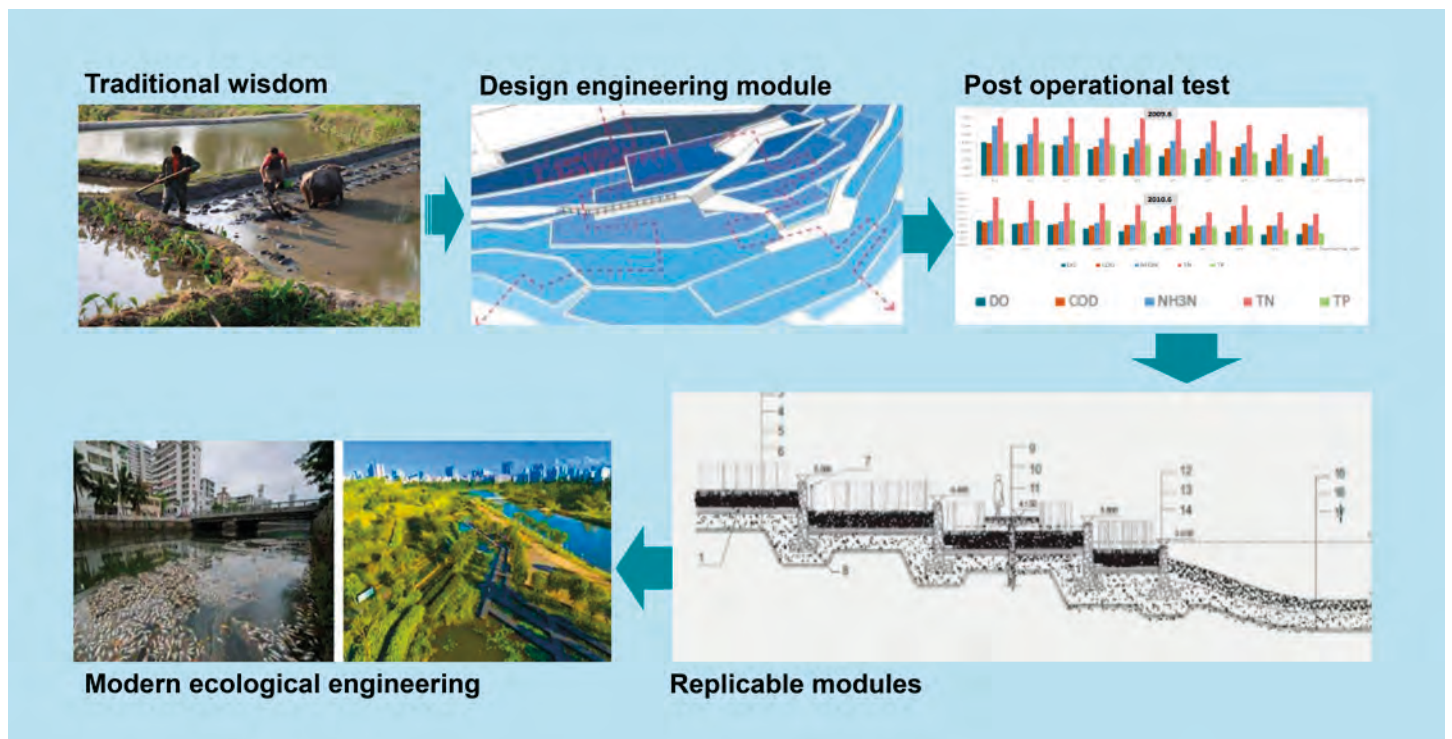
Traditional wisdom

Design engineering module

Post operational test

2009.6

2010.6

DO COD NH3N TN TP

DO COD NH3N TN TP

4
5
6
7
9
10
11
12
13
14
15
16
17
1
8

Replicable modules

Modern ecological engineering